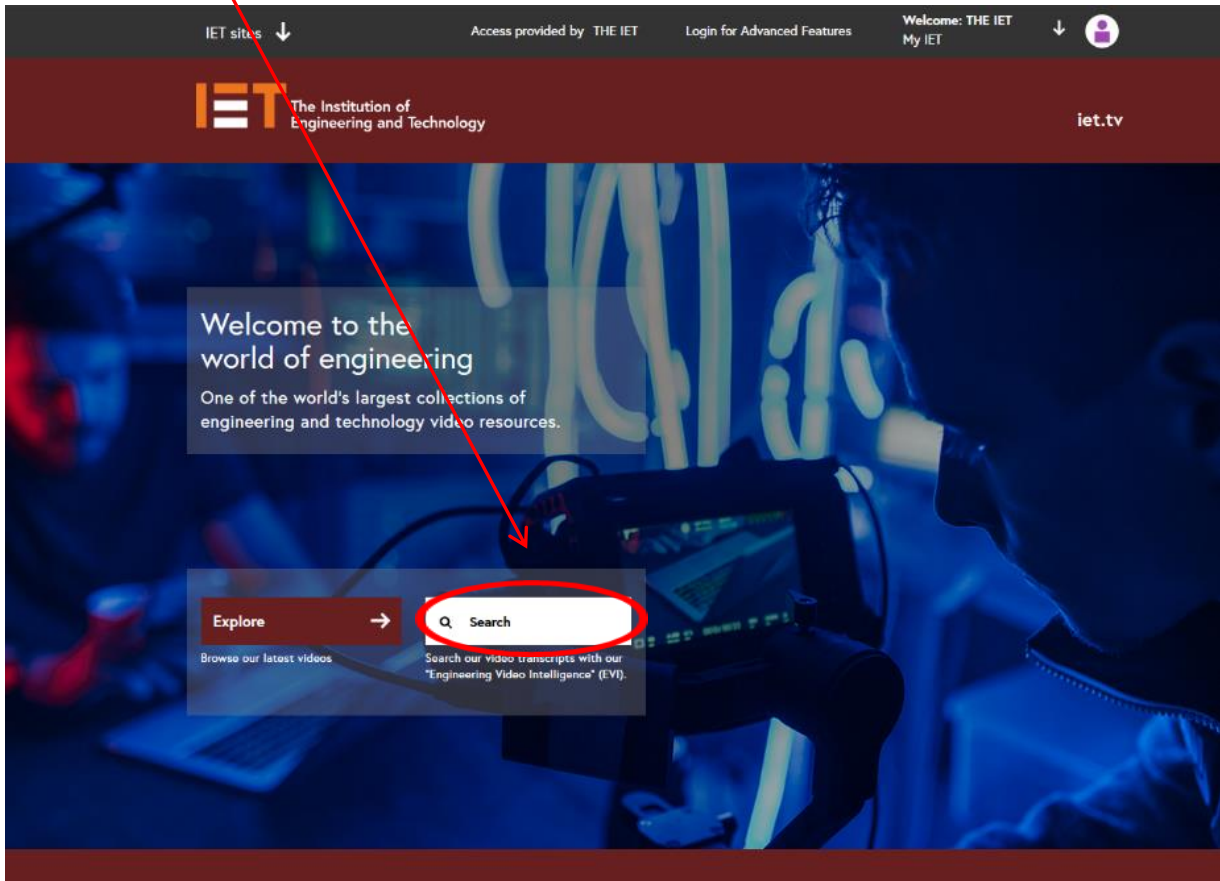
IET sites

Access provided by THE IET

Login for Advanced Features

Welcome: THE IET
My IET

IET The Institution of Engineering and Technology

iet.tv

Welcome to the world of engineering

One of the world's largest collections of engineering and technology video resources.

Explore

Browse our latest videos

Search

Search our video transcripts with our "Engineering Video Intelligence" (EVI).